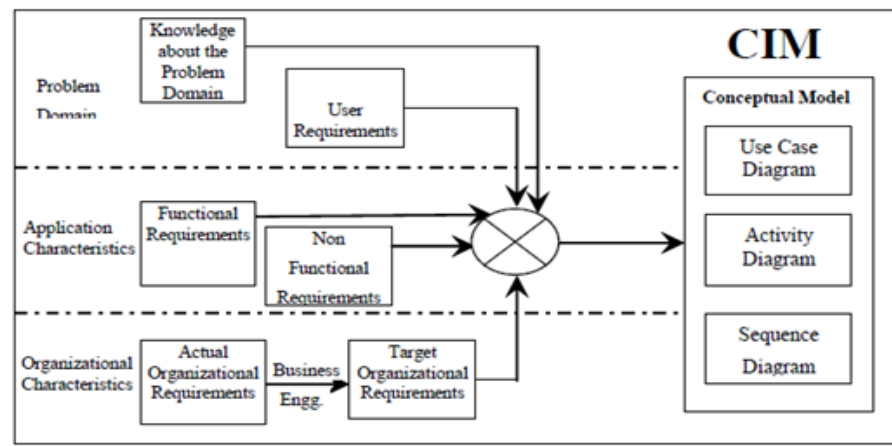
CIM

Problem Domain

Knowledge about the Problem Domain

User Requirements

Application Characteristics

Functional Requirements

Non Functional Requirements

Organizational Characteristics

Actual Organizational Requirements

Business Engg.

Target Organizational Requirements

Conceptual Model

Use Case Diagram

Activity Diagram

Sequence Diagram